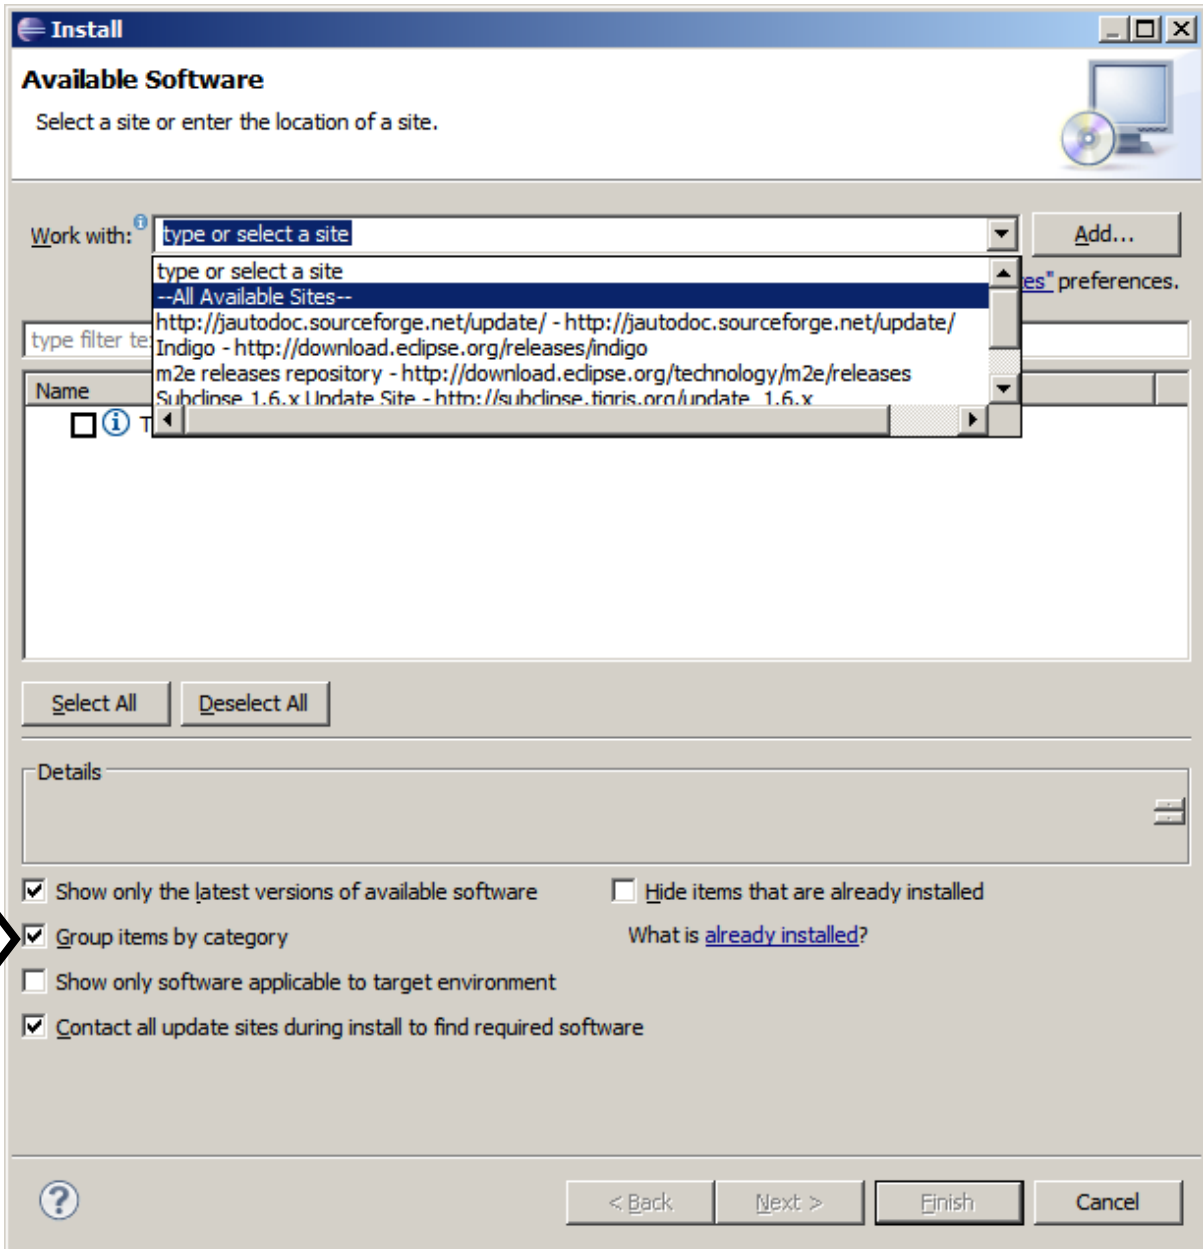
Install

Available Software

Select a site or enter the location of a site.

Work with: type or select a site

Add...

type or select a site
--All Available Sites--
http://jautodoc.sourceforge.net/update/ - http://jautodoc.sourceforge.net/update/
Indigo - http://download.eclipse.org/releases/indigo
m2e releases repository - http://download.eclipse.org/technology/m2e/releases
Subclipse 1.6.x Update Site - http://subclipse.tigris.org/update_1.6.x

es" preferences.

type filter te

Name

T

Select All

Deselect All

Details

Show only the latest versions of available software

Hide items that are already installed

Group items by category

What is already installed?

Show only software applicable to target environment

Contact all update sites during install to find required software

< Back

Next >

Finish

Cancel